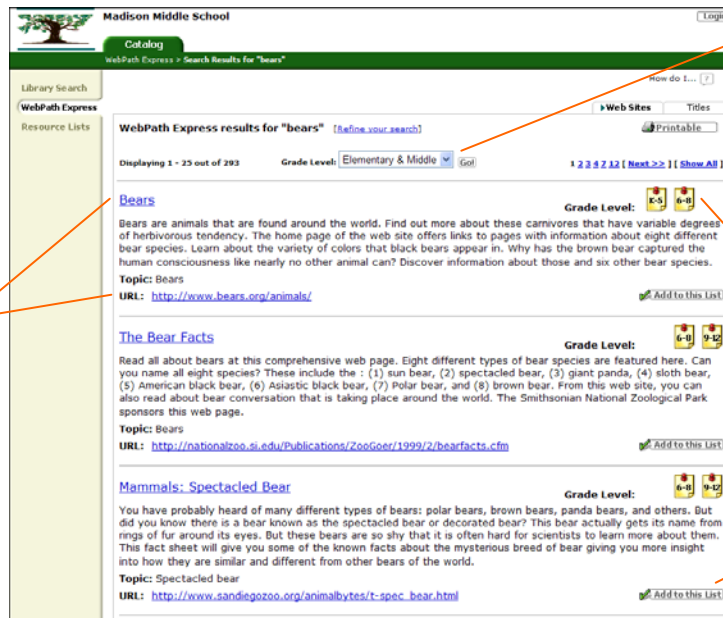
Madison Middle School

Logi

Catalog

WebPath Express > Search Results for "bears"

Library Search

WebPath Express

Resource Lists

How do I...

Web Sites | Titles

WebPath Express results for "bears" [Refine your search]

Printable

Displaying 1 - 25 out of 293

Grade Level: Elementary & Middle Go!

1 2 3 4 5 12 [ Next >> ] [ Show All ]

Bears

Grade Level: K-5 6-8

Bears are animals that are found around the world. Find out more about these carnivores that have variable degrees of herbivorous tendency. The home page of the web site offers links to pages with information about eight different bear species. Learn about the variety of colors that black bears appear in. Why has the brown bear captured the human consciousness like nearly no other animal can? Discover information about those and six other bear species.

Topic: Bears

URL: http://www.bears.org/animals/

Add to this List

The Bear Facts

Grade Level: 6-8 9-12

Read all about bears at this comprehensive web page. Eight different types of bear species are featured here. Can you name all eight species? These include the : (1) sun bear, (2) spectacled bear, (3) giant panda, (4) sloth bear, (5) American black bear, (6) Asiastic black bear, (7) Polar bear, and (8) brown bear. From this web site, you can also read about bear conversation that is taking place around the world. The Smithsonian National Zoological Park sponsors this web page.

Topic: Bears

URL: http://nationalzoo.si.edu/Publications/ZooGoer/1999/2/bearfacts.cfm

Add to this List

Mammals: Spectacled Bear

Grade Level: 6-8 9-12

You have probably heard of many different types of bears: polar bears, brown bears, panda bears, and others. But did you know there is a bear known as the spectacled bear or decorated bear? This bear actually gets its name from rings of fur around its eyes. But these bears are so shy that it is often hard for scientists to learn more about them. This fact sheet will give you some of the known facts about the mysterious breed of bear giving you more insight into how they are similar and different from other bears of the world.

Topic: Spectacled bear

URL: http://www.sandiegozoo.org/animalbytes/t-spec_bear.html

Add to this List